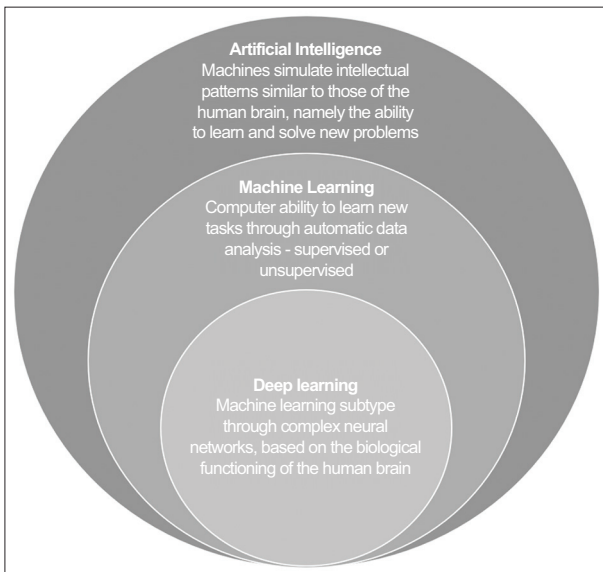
Artificial Intelligence
Machines simulate intellectual patterns similar to those of the human brain, namely the ability to learn and solve new problems

Machine Learning
Computer ability to learn new tasks through automatic data analysis - supervised or unsupervised

Deep learning
Machine learning subtype through complex neural networks, based on the biological functioning of the human brain